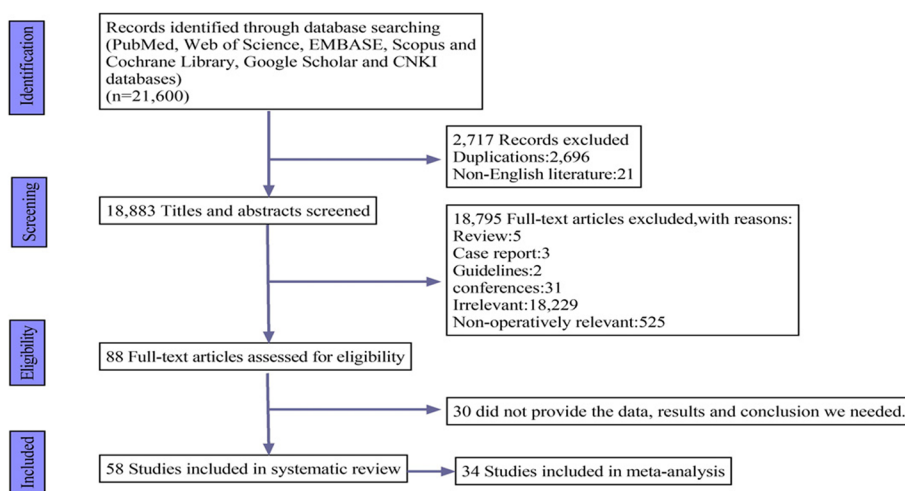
Identification

Records identified through database searching (PubMed, Web of Science, EMBASE, Scopus and Cochrane Library, Google Scholar and CNKI databases)
(n=21,600)

2,717 Records excluded
Duplications:2,696
Non-English literature:21

Screening

18,883 Titles and abstracts screened

18,795 Full-text articles excluded,with reasons:
Review:5
Case report:3
Guidelines:2
conferences:31
Irrelevant:18,229
Non-operatively relevant:525

Eligibility

88 Full-text articles assessed for eligibility

30 did not provide the data, results and conclusion we needed.

Included

58 Studies included in systematic review

34 Studies included in meta-analysis